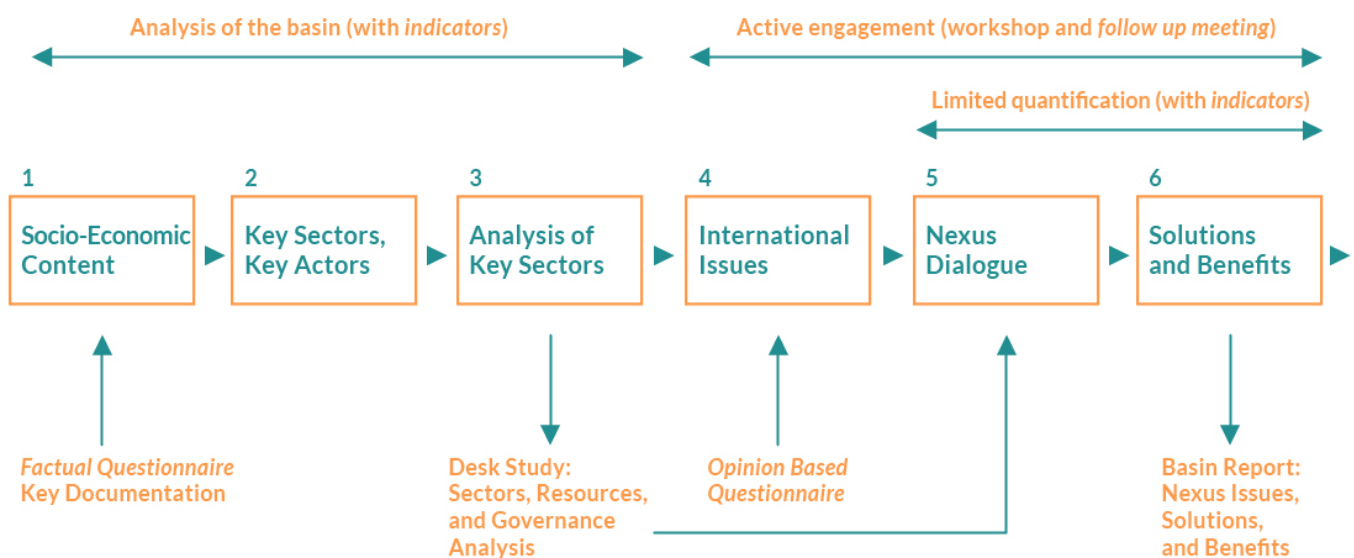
Analysis of the basin (with *indicators*)

Active engagement (workshop and *follow up meeting*)

Limited quantification (with *indicators*)

1
Socio-Economic Content

2
Key Sectors, Key Actors

3
Analysis of Key Sectors

4
International Issues

5
Nexus Dialogue

6
Solutions and Benefits

*Factual Questionnaire*
Key Documentation

Desk Study: Sectors, Resources, and Governance Analysis

*Opinion Based Questionnaire*

Basin Report: Nexus Issues, Solutions, and Benefits